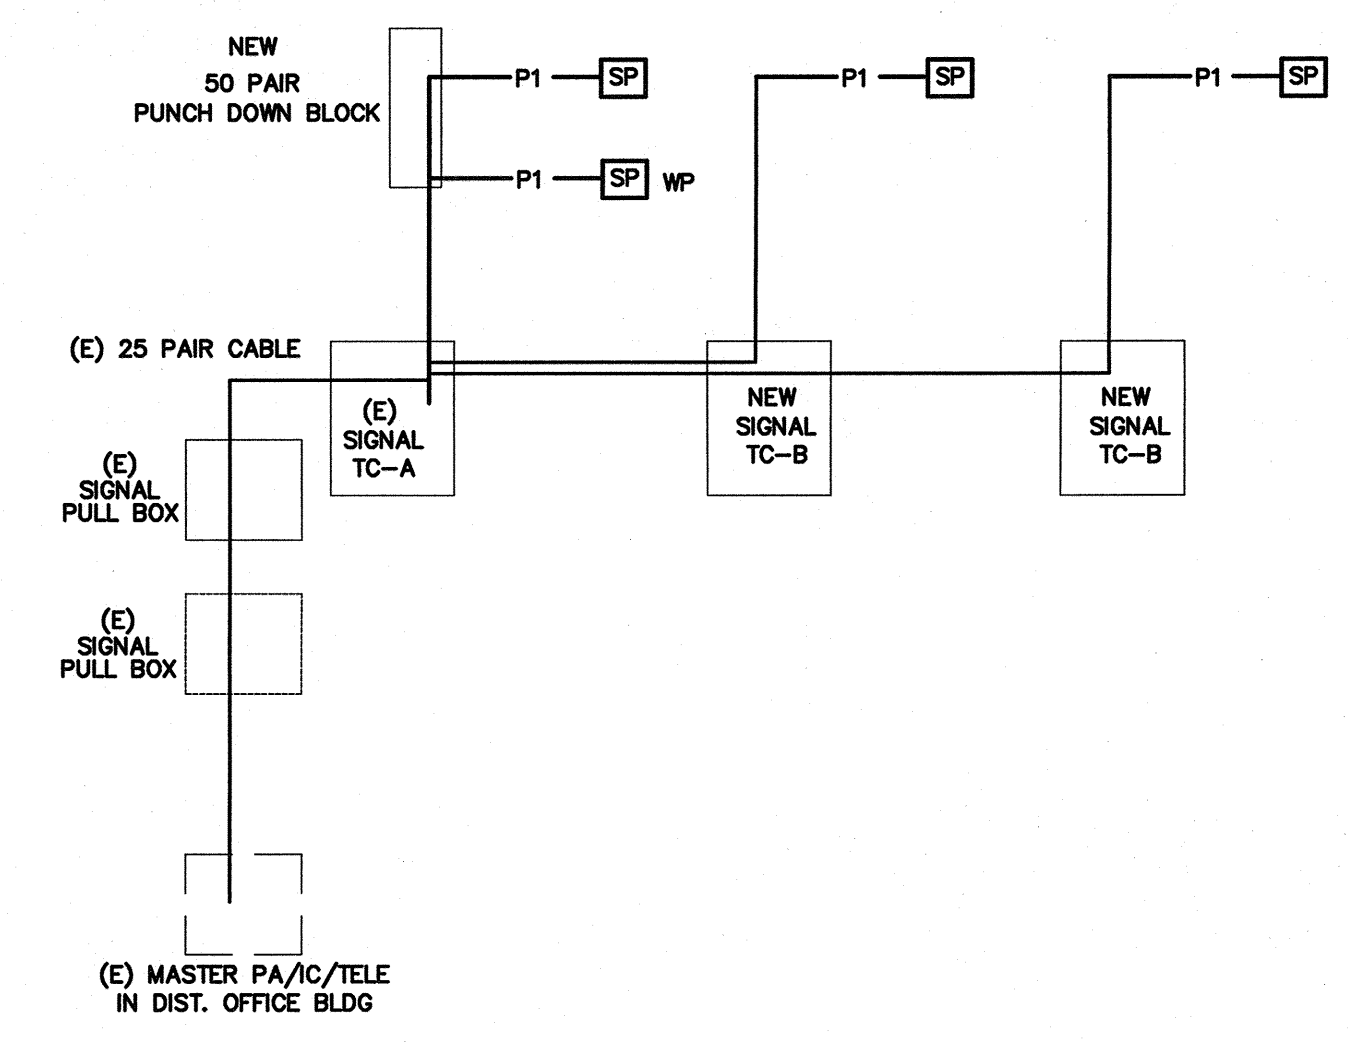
NEW
50 PAIR
PUNCH DOWN BLOCK

P1 SP

P1 SP

P1 SP

P1 SP WP

(E) 25 PAIR CABLE

(E)
SIGNAL
TC–A

NEW
SIGNAL
TC–B

NEW
SIGNAL
TC–B

(E)
SIGNAL
PULL BOX

(E)
SIGNAL
PULL BOX

(E) MASTER PA/IC/TELE
IN DIST. OFFICE BLDG